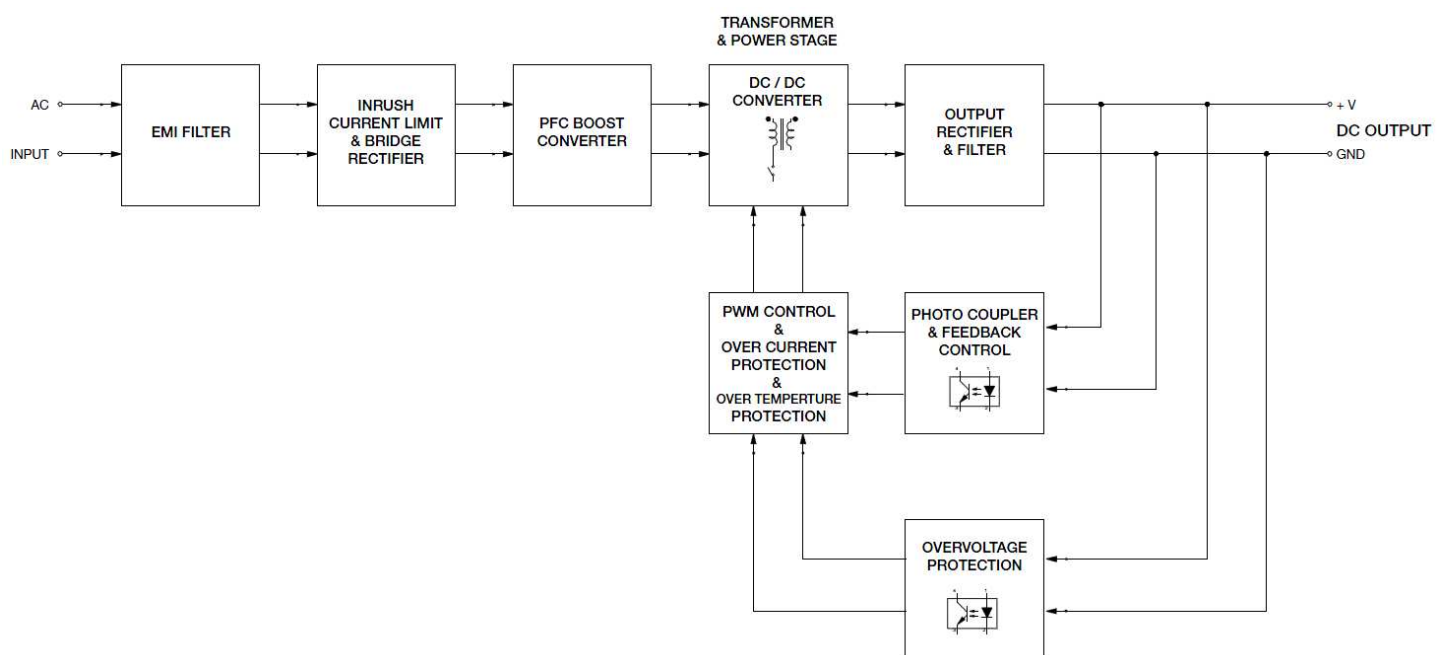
AC

INPUT

EMI FILTER

INRUSH CURRENT LIMIT & BRIDGE RECTIFIER

PFC BOOST CONVERTER

TRANSFORMER & POWER STAGE

DC / DC CONVERTER

OUTPUT RECTIFIER & FILTER

+ V

DC OUTPUT

GND

PWM CONTROL & OVER CURRENT PROTECTION & OVER TEMPERTURE PROTECTION

PHOTO COUPLER & FEEDBACK CONTROL

OVERVOLTAGE PROTECTION